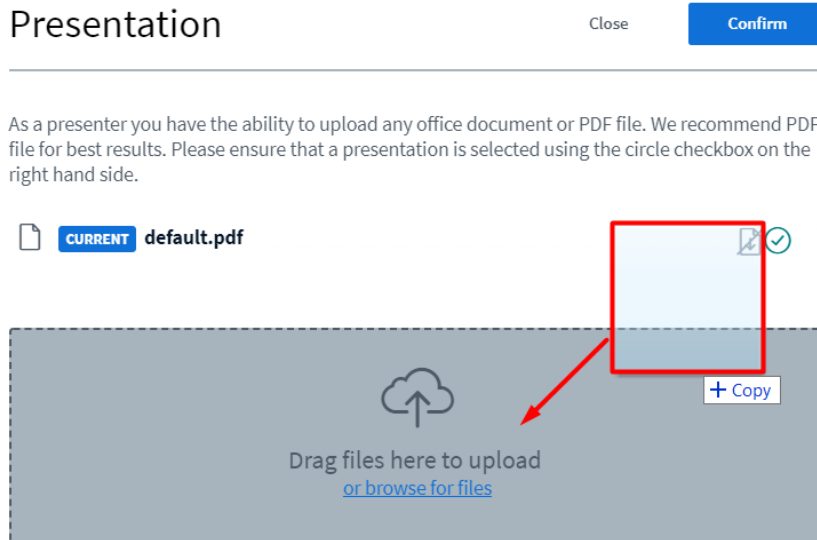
Presentation

Close

Confirm

As a presenter you have the ability to upload any office document or PDF file. We recommend PDF file for best results. Please ensure that a presentation is selected using the circle checkbox on the right hand side.

CURRENT default.pdf

+ Copy

Drag files here to upload
or browse for files